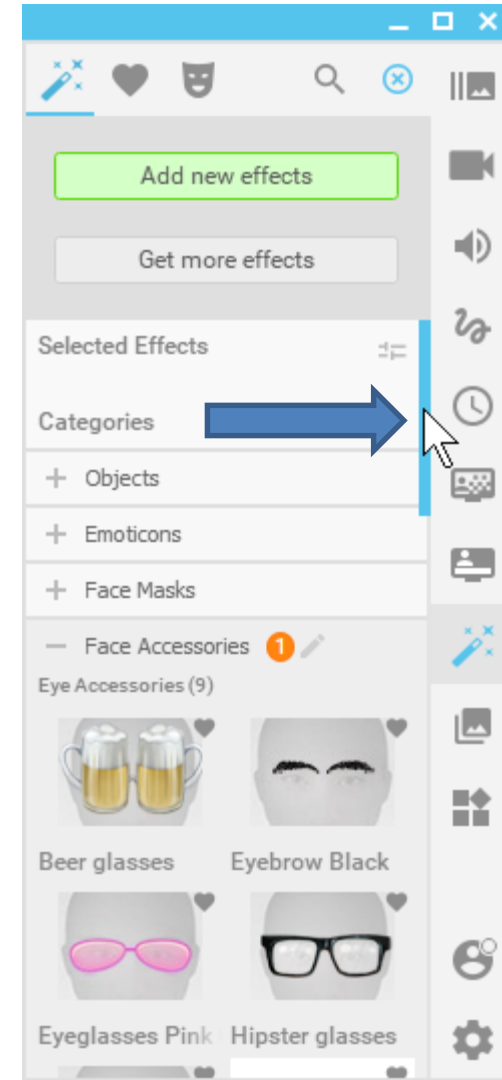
Add new effects

Get more effects

Selected Effects

Categories

+ Objects

+ Emoticons

+ Face Masks

— Face Accessories 1

Eye Accessories (9)

Beer glasses

Eyebrow Black

Eyeglasses Pink

Hipster glasses